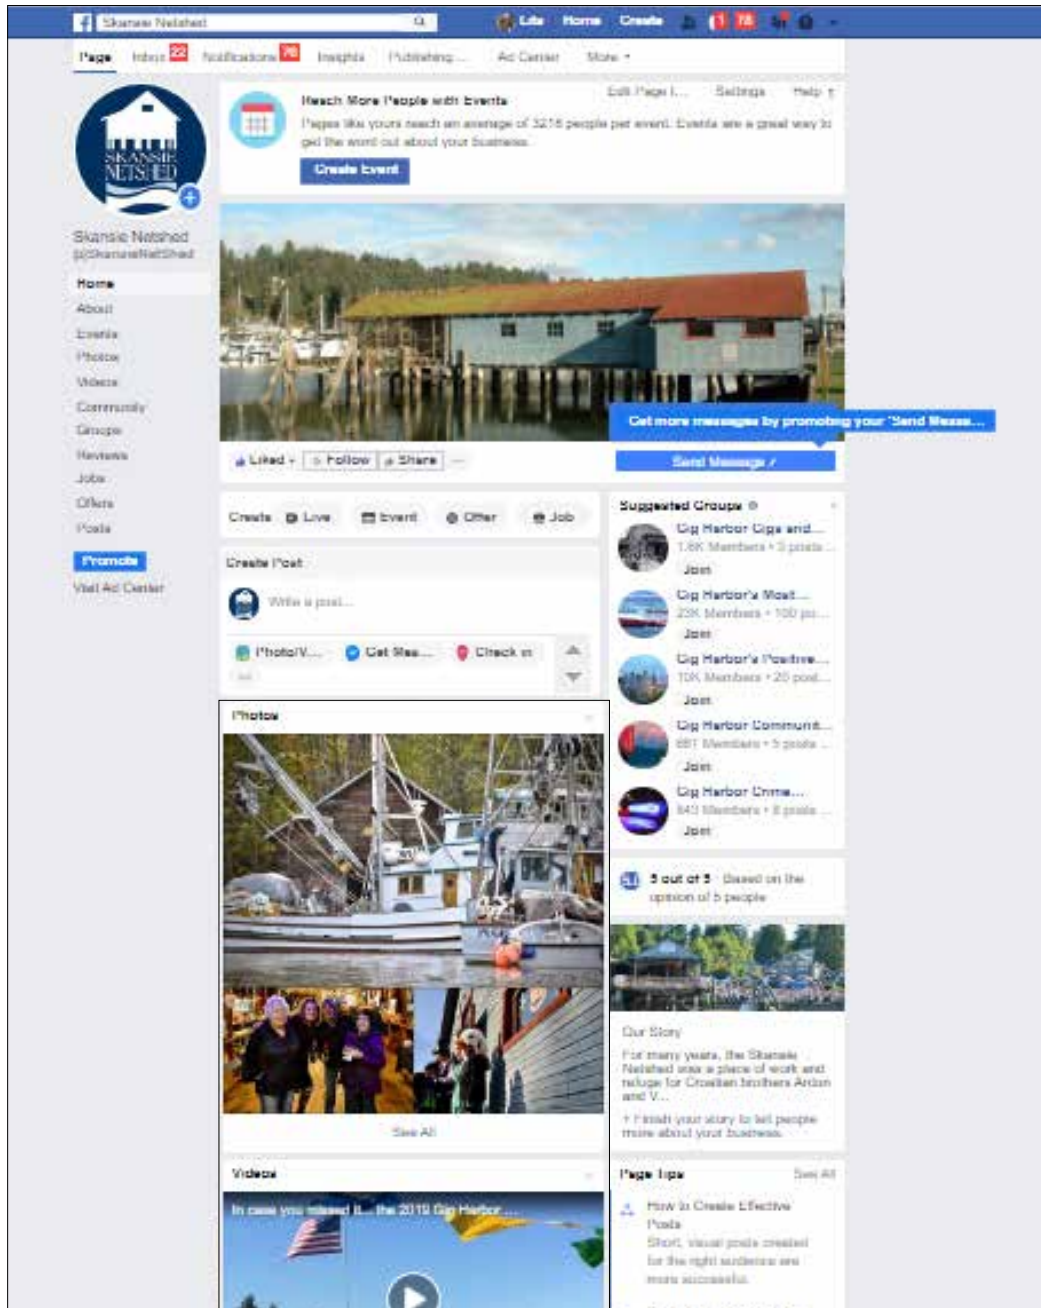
Skansie Netshed Lila Home Create 1 78

Page Inbox 22 Notifications 76 Insights Publishing Ad Center More

SKANSIE NETSHED

Skansie Netshed
@SkansieNetShed

Home
About
Events
Photos
Videos
Community
Groups
Reviews
Jobs
Offers
Posts

Promote
Visit Ad Center

Edit Page Info Settings Help

Reach More People with Events
Pages like yours reach an average of 3216 people per event. Events are a great way to get the word out about your business.
Create Event

Get more messages by promoting your 'Send Messa...

Liked Follow Share ...

Send Message

Create Live Event Offer Job

Create Post

Write a post...

Photo/V... Get Mes... Check in

Photos

See All

Videos

In case you missed it... the 2019 Gig Harbor...

Suggested Groups

Gig Harbor Gigs and...
1.6K Members • 3 posts ...
Join

Gig Harbor's Most...
23K Members • 100 po...
Join

Gig Harbor's Positive...
10K Members • 20 post...
Join

Gig Harbor Communit...
681 Members • 5 posts ...
Join

Gig Harbor Crime...
843 Members • 8 posts ...
Join

5 out of 5 · Based on the opinion of 5 people

Our Story

For many years, the Skansie Netshed was a place of work and refuge for Croatian brothers Anton and V...

+ Finish your story to let people more about your business.

Page Tips See All

How to Create Effective Posts
Short, visual posts created for the right audience are more successful.